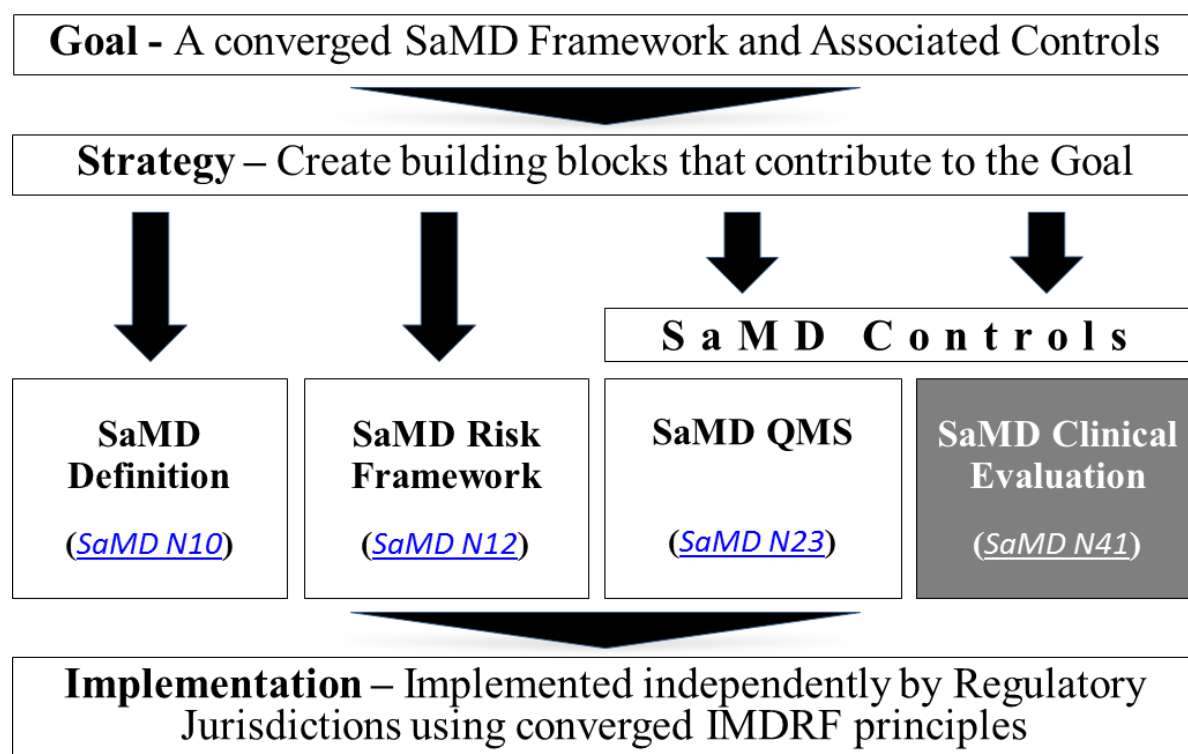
**Goal -** A converged SaMD Framework and Associated Controls

**Strategy –** Create building blocks that contribute to the Goal

SaMD Controls

**SaMD Definition**

(SaMD N10)

**SaMD Risk Framework**

(SaMD N12)

**SaMD QMS**

(SaMD N23)

**SaMD Clinical Evaluation**

(SaMD N41)

**Implementation –** Implemented independently by Regulatory Jurisdictions using converged IMDRF principles